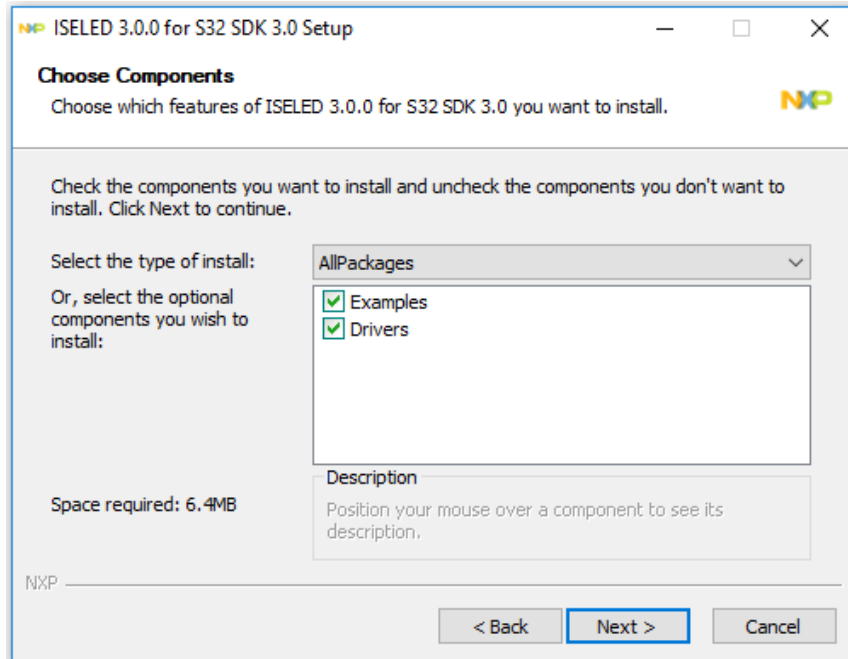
ISELED 3.0.0 for S32 SDK 3.0 Setup

Choose Components
Choose which features of ISELED 3.0.0 for S32 SDK 3.0 you want to install.

NXP

Check the components you want to install and uncheck the components you don't want to install. Click Next to continue.

Select the type of install: AllPackages

Or, select the optional components you wish to install:

Examples
Drivers

Description
Position your mouse over a component to see its description.

Space required: 6.4MB

NXP

< Back Next > Cancel